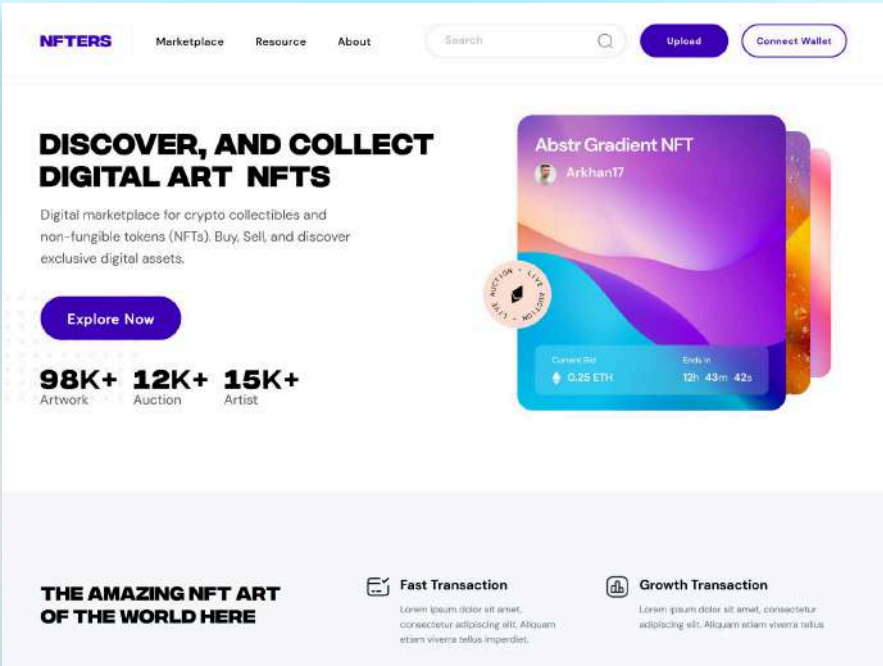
NFTERS Marketplace Resource About Search Upload Connect Wallet

DISCOVER, AND COLLECT DIGITAL ART NFTS

Digital marketplace for crypto collectibles and non-fungible tokens (NFTs). Buy, Sell, and discover exclusive digital assets.

Explore Now

98K+ Artwork
12K+ Auction
15K+ Artist

Abstr Gradient NFT
Arkhan17

LIVE AUCTION · LIVE AUCTION ·

Current Bid
0.25 ETH
Ends in
12h 43m 42s

THE AMAZING NFT ART OF THE WORLD HERE

Fast Transaction
Lorem ipsum dolor sit amet, consectetur adipiscing elit. Aliquam etiam viverra tellus imperdiet.

Growth Transaction
Lorem ipsum dolor sit amet, consectetur adipiscing elit. Aliquam etiam viverra tellus